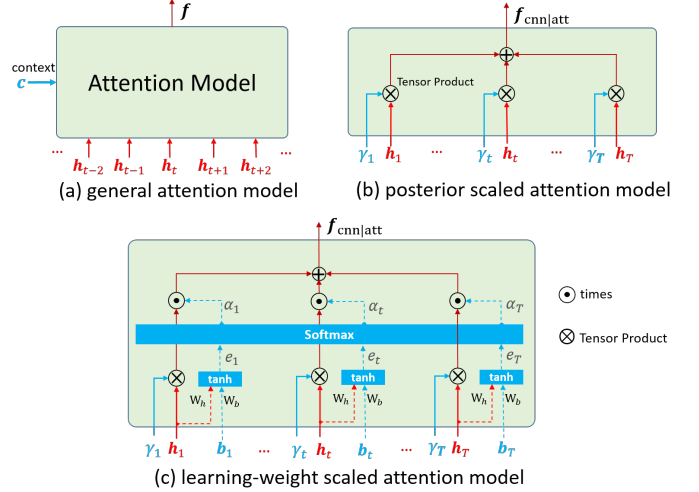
$\boldsymbol{f}$

context $\boldsymbol{c}$

Attention Model

... $\boldsymbol{h}_{t-2}$ $\boldsymbol{h}_{t-1}$ $\boldsymbol{h}_t$ $\boldsymbol{h}_{t+1}$ $\boldsymbol{h}_{t+2}$ ...

(a) general attention model

$\boldsymbol{f}_{\text{cnn|att}}$

$\oplus$

Tensor Product

$\otimes$ $\otimes$ $\otimes$

$\gamma_1$ $\boldsymbol{h}_1$ ... $\gamma_t$ $\boldsymbol{h}_t$ ... $\gamma_T$ $\boldsymbol{h}_T$

(b) posterior scaled attention model

$\boldsymbol{f}_{\text{cnn|att}}$

$\oplus$

$\odot$ $\alpha_1$ $\odot$ $\alpha_t$ $\odot$ $\alpha_T$

$\odot$ times

$\otimes$ Tensor Product

Softmax

$e_1$ $e_t$ $e_T$

$\otimes$ tanh $\otimes$ tanh $\otimes$ tanh

W$_h$ W$_b$ W$_h$ W$_b$ W$_h$ W$_b$

$\gamma_1$ $\boldsymbol{h}_1$ $\boldsymbol{b}_1$ ... $\gamma_t$ $\boldsymbol{h}_t$ $\boldsymbol{b}_t$ ... $\gamma_T$ $\boldsymbol{h}_T$ $\boldsymbol{b}_T$

(c) learning-weight scaled attention model